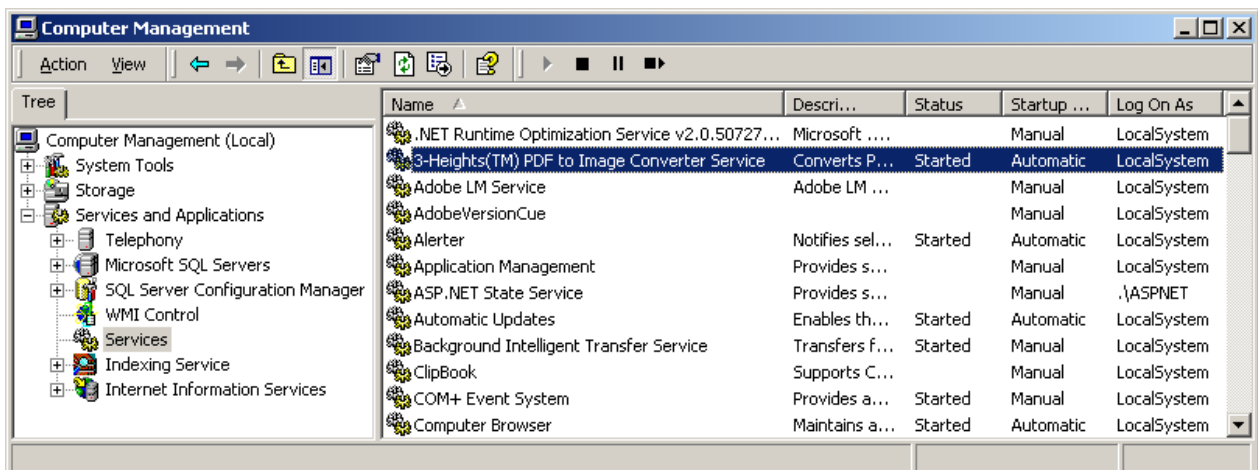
Computer Management

Action View

Tree

Computer Management (Local)
System Tools
Storage
Services and Applications
Telephony
Microsoft SQL Servers
SQL Server Configuration Manager
WMI Control
Services
Indexing Service
Internet Information Services

| Name | Descri... | Status | Startup ... | Log On As |
|---|---|---|---|---|
| .NET Runtime Optimization Service v2.0.50727... | Microsoft .... | | Manual | LocalSystem |
| 3-Heights(TM) PDF to Image Converter Service | Converts P... | Started | Automatic | LocalSystem |
| Adobe LM Service | Adobe LM ... | | Manual | LocalSystem |
| AdobeVersionCue | | | Manual | LocalSystem |
| Alerter | Notifies sel... | Started | Automatic | LocalSystem |
| Application Management | Provides s... | | Manual | LocalSystem |
| ASP.NET State Service | Provides s... | | Manual | .\ASPNET |
| Automatic Updates | Enables th... | Started | Automatic | LocalSystem |
| Background Intelligent Transfer Service | Transfers f... | Started | Manual | LocalSystem |
| ClipBook | Supports C... | | Manual | LocalSystem |
| COM+ Event System | Provides a... | Started | Manual | LocalSystem |
| Computer Browser | Maintains a... | Started | Automatic | LocalSystem |